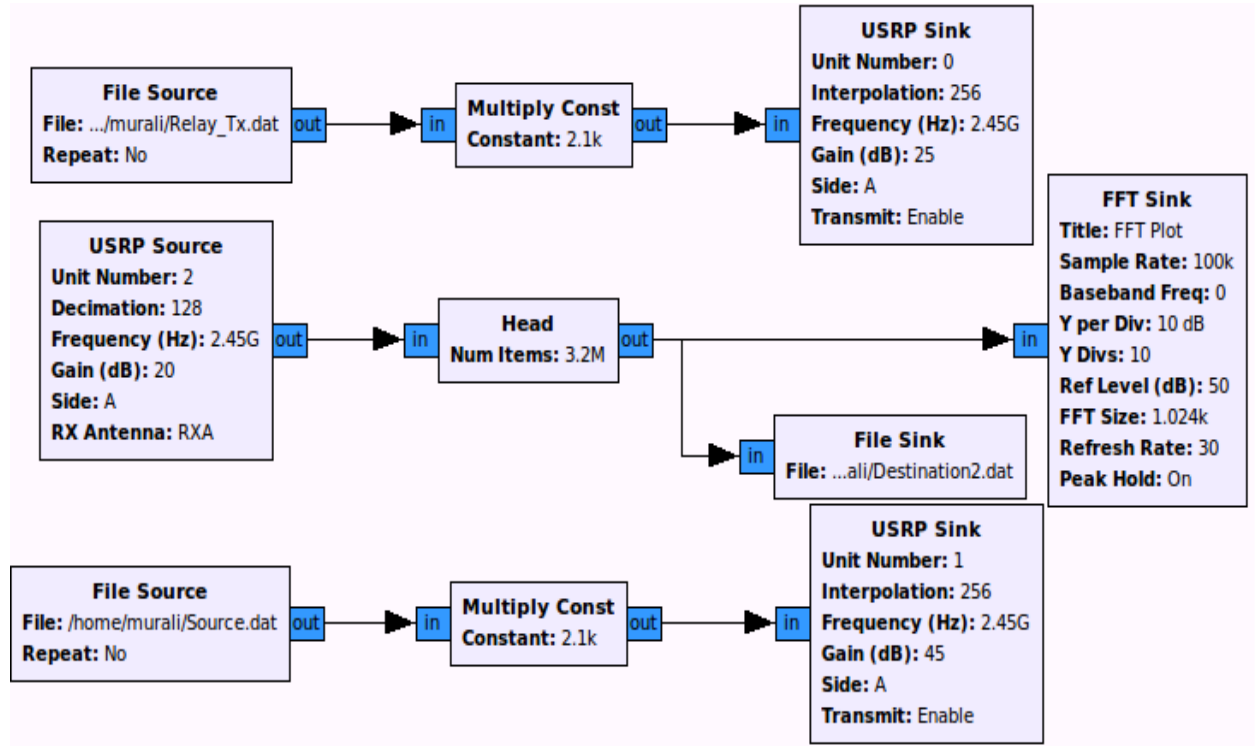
File Source
File: .../murali/Relay_Tx.dat
Repeat: No

out

in

Multiply Const
Constant: 2.1k

out

in

USRP Sink
Unit Number: 0
Interpolation: 256
Frequency (Hz): 2.45G
Gain (dB): 25
Side: A
Transmit: Enable

USRP Source
Unit Number: 2
Decimation: 128
Frequency (Hz): 2.45G
Gain (dB): 20
Side: A
RX Antenna: RXA

out

in

Head
Num Items: 3.2M

out

in

FFT Sink
Title: FFT Plot
Sample Rate: 100k
Baseband Freq: 0
Y per Div: 10 dB
Y Divs: 10
Ref Level (dB): 50
FFT Size: 1.024k
Refresh Rate: 30
Peak Hold: On

in

File Sink
File: ...ali/Destination2.dat

File Source
File: /home/murali/Source.dat
Repeat: No

out

in

Multiply Const
Constant: 2.1k

out

in

USRP Sink
Unit Number: 1
Interpolation: 256
Frequency (Hz): 2.45G
Gain (dB): 45
Side: A
Transmit: Enable